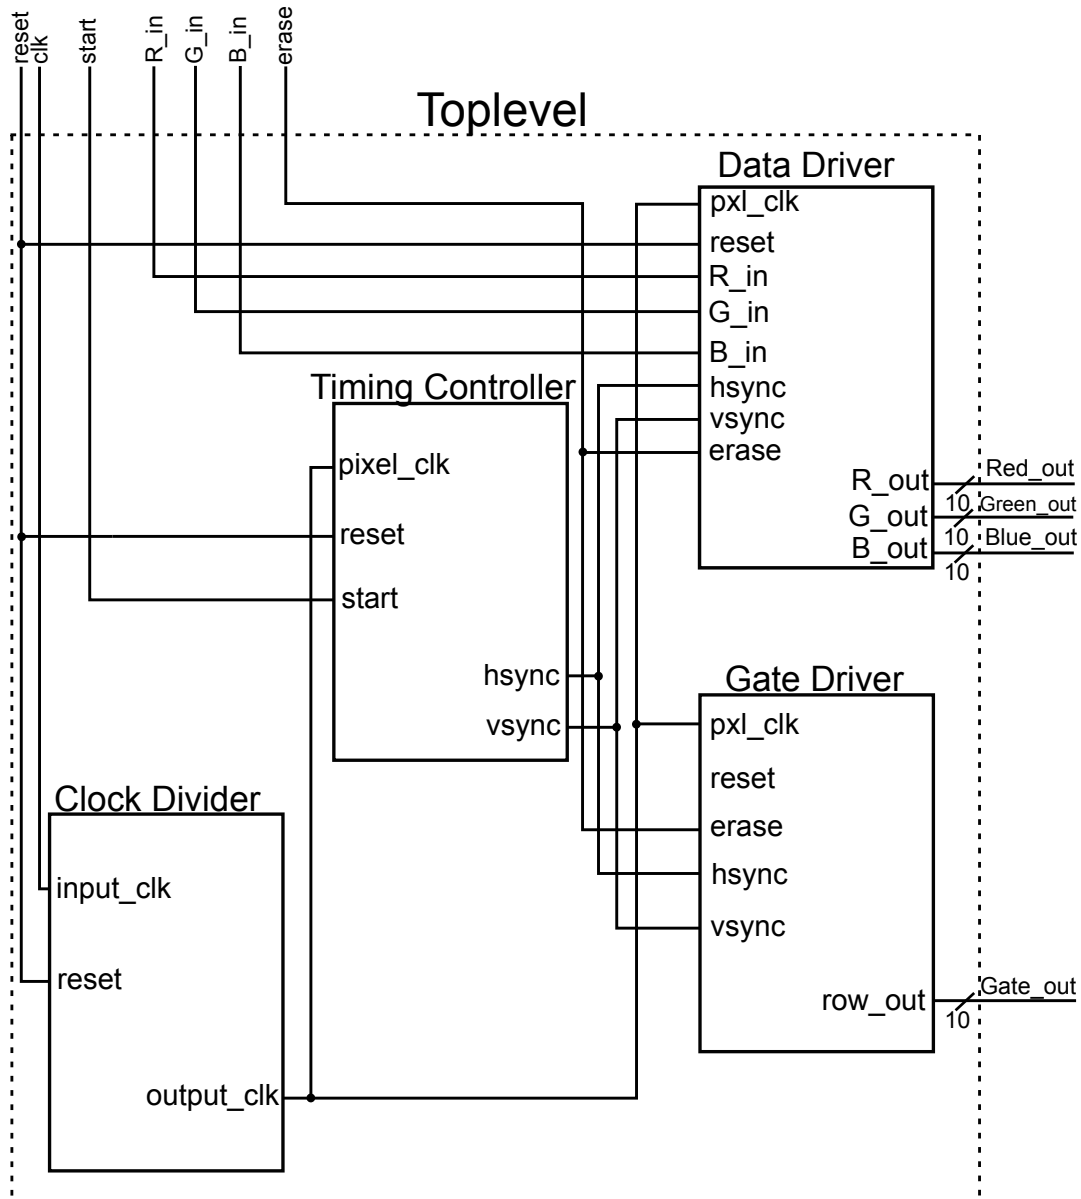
reset
clk
start
R_in
G_in
B_in
erase

Toplevel

Data Driver
pxl_clk
reset
R_in
G_in
B_in
hsync
vsync
erase
R_out
G_out
B_out

Red_out
10
Green_out
10
Blue_out
10

Timing Controller
pixel_clk
reset
start
hsync
vsync

Gate Driver
pxl_clk
reset
erase
hsync
vsync
row_out

Gate_out
10

Clock Divider
input_clk
reset
output_clk